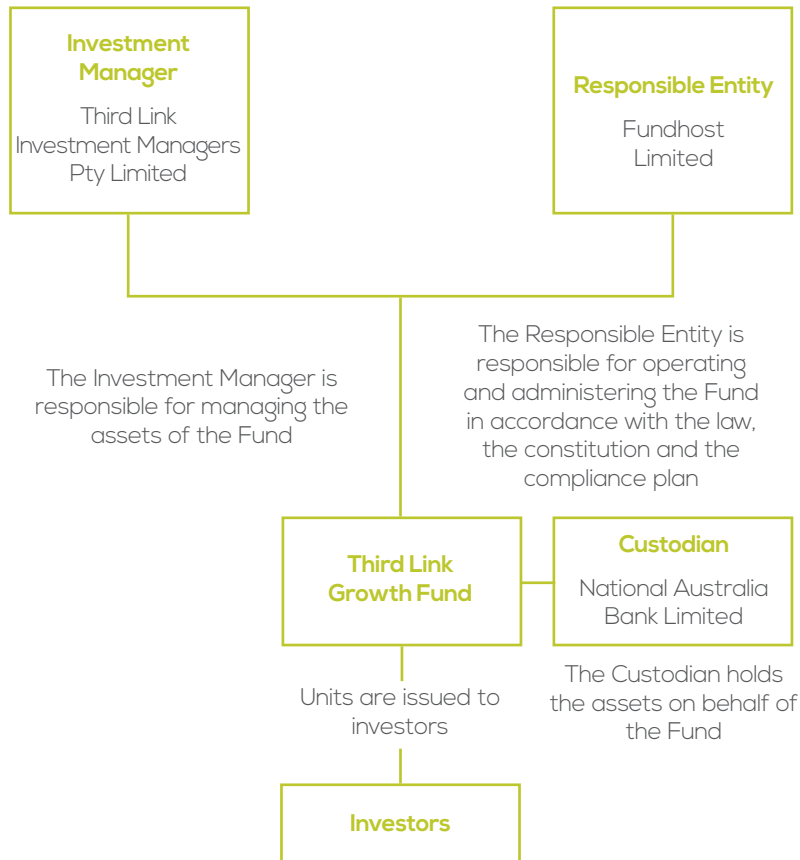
Investment Manager

Third Link Investment Managers Pty Limited

Responsible Entity

Fundhost Limited

The Investment Manager is responsible for managing the assets of the Fund

The Responsible Entity is responsible for operating and administering the Fund in accordance with the law, the constitution and the compliance plan

Third Link Growth Fund

Custodian

National Australia Bank Limited

The Custodian holds the assets on behalf of the Fund

Units are issued to investors

Investors